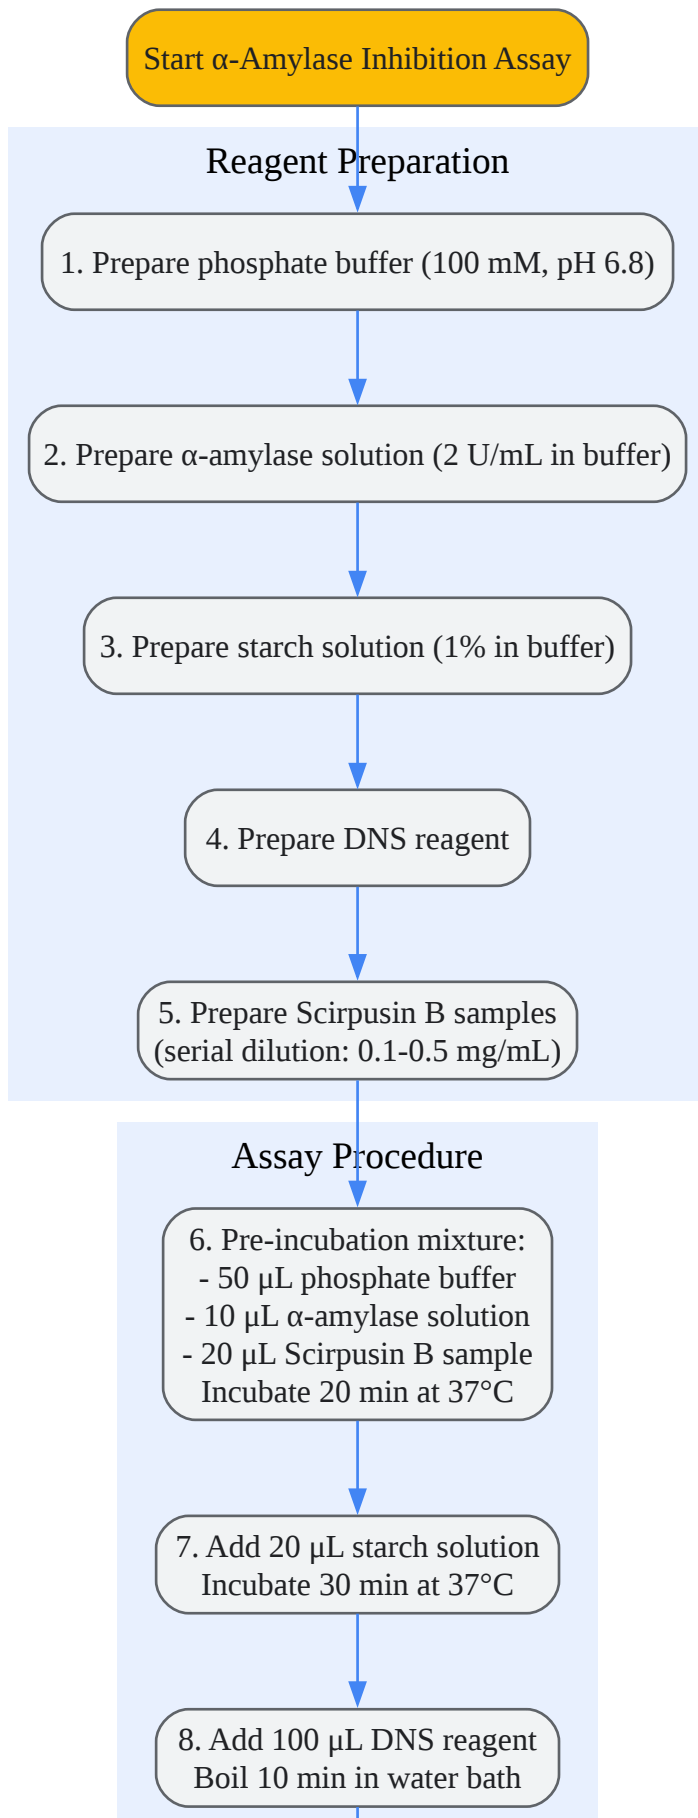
Start α-Amylase Inhibition Assay

Reagent Preparation

1. Prepare phosphate buffer (100 mM, pH 6.8)

2. Prepare α-amylase solution (2 U/mL in buffer)

3. Prepare starch solution (1% in buffer)

4. Prepare DNS reagent

5. Prepare Scirpusin B samples (serial dilution: 0.1-0.5 mg/mL)

Assay Procedure

6. Pre-incubation mixture:
- 50 μL phosphate buffer
- 10 μL α-amylase solution
- 20 μL Scirpusin B sample
Incubate 20 min at 37°C

7. Add 20 μL starch solution
Incubate 30 min at 37°C

8. Add 100 μL DNS reagent
Boil 10 min in water bath